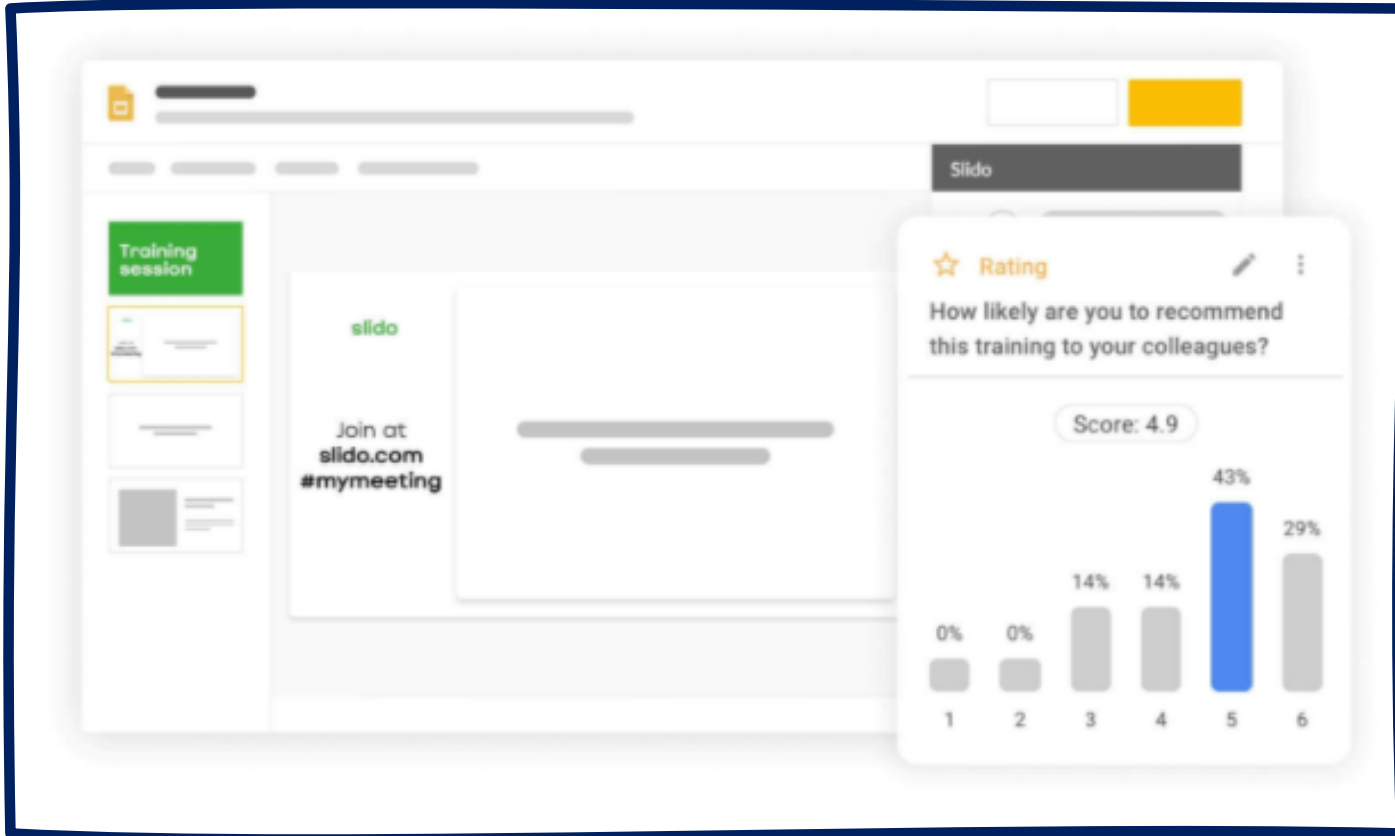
Slido

Training session

slido

Join at
slido.com
#mymeeting

Rating

How likely are you to recommend this training to your colleagues?

Score: 4.9

| 0% | 0% | 14% | 14% | 43% | 29% |
|---|---|---|---|---|---|
| 1 | 2 | 3 | 4 | 5 | 6 |